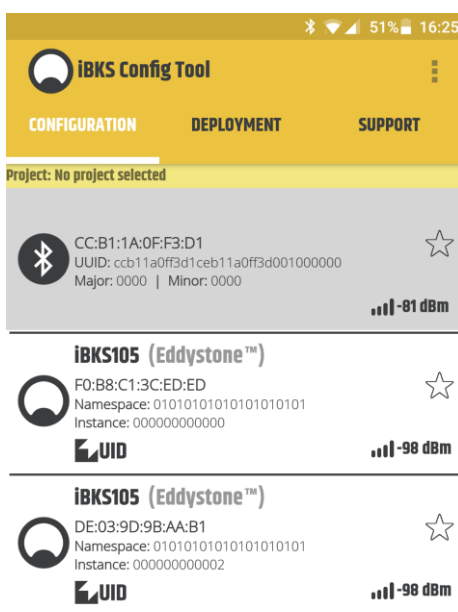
51% 16:25

iBKS Config Tool

CONFIGURATION DEPLOYMENT SUPPORT

Project: No project selected

CC:B1:1A:0F:F3:D1
UUID: ccb11a0ff3d1ceb11a0ff3d001000000
Major: 0000 | Minor: 0000

-81 dBm

iBKS105 (Eddystone™)
F0:B8:C1:3C:ED:ED
Namespace: 01010101010101010101
Instance: 000000000000

UID

-98 dBm

iBKS105 (Eddystone™)
DE:03:9D:9B:AA:B1
Namespace: 01010101010101010101
Instance: 000000000002

UID

-98 dBm